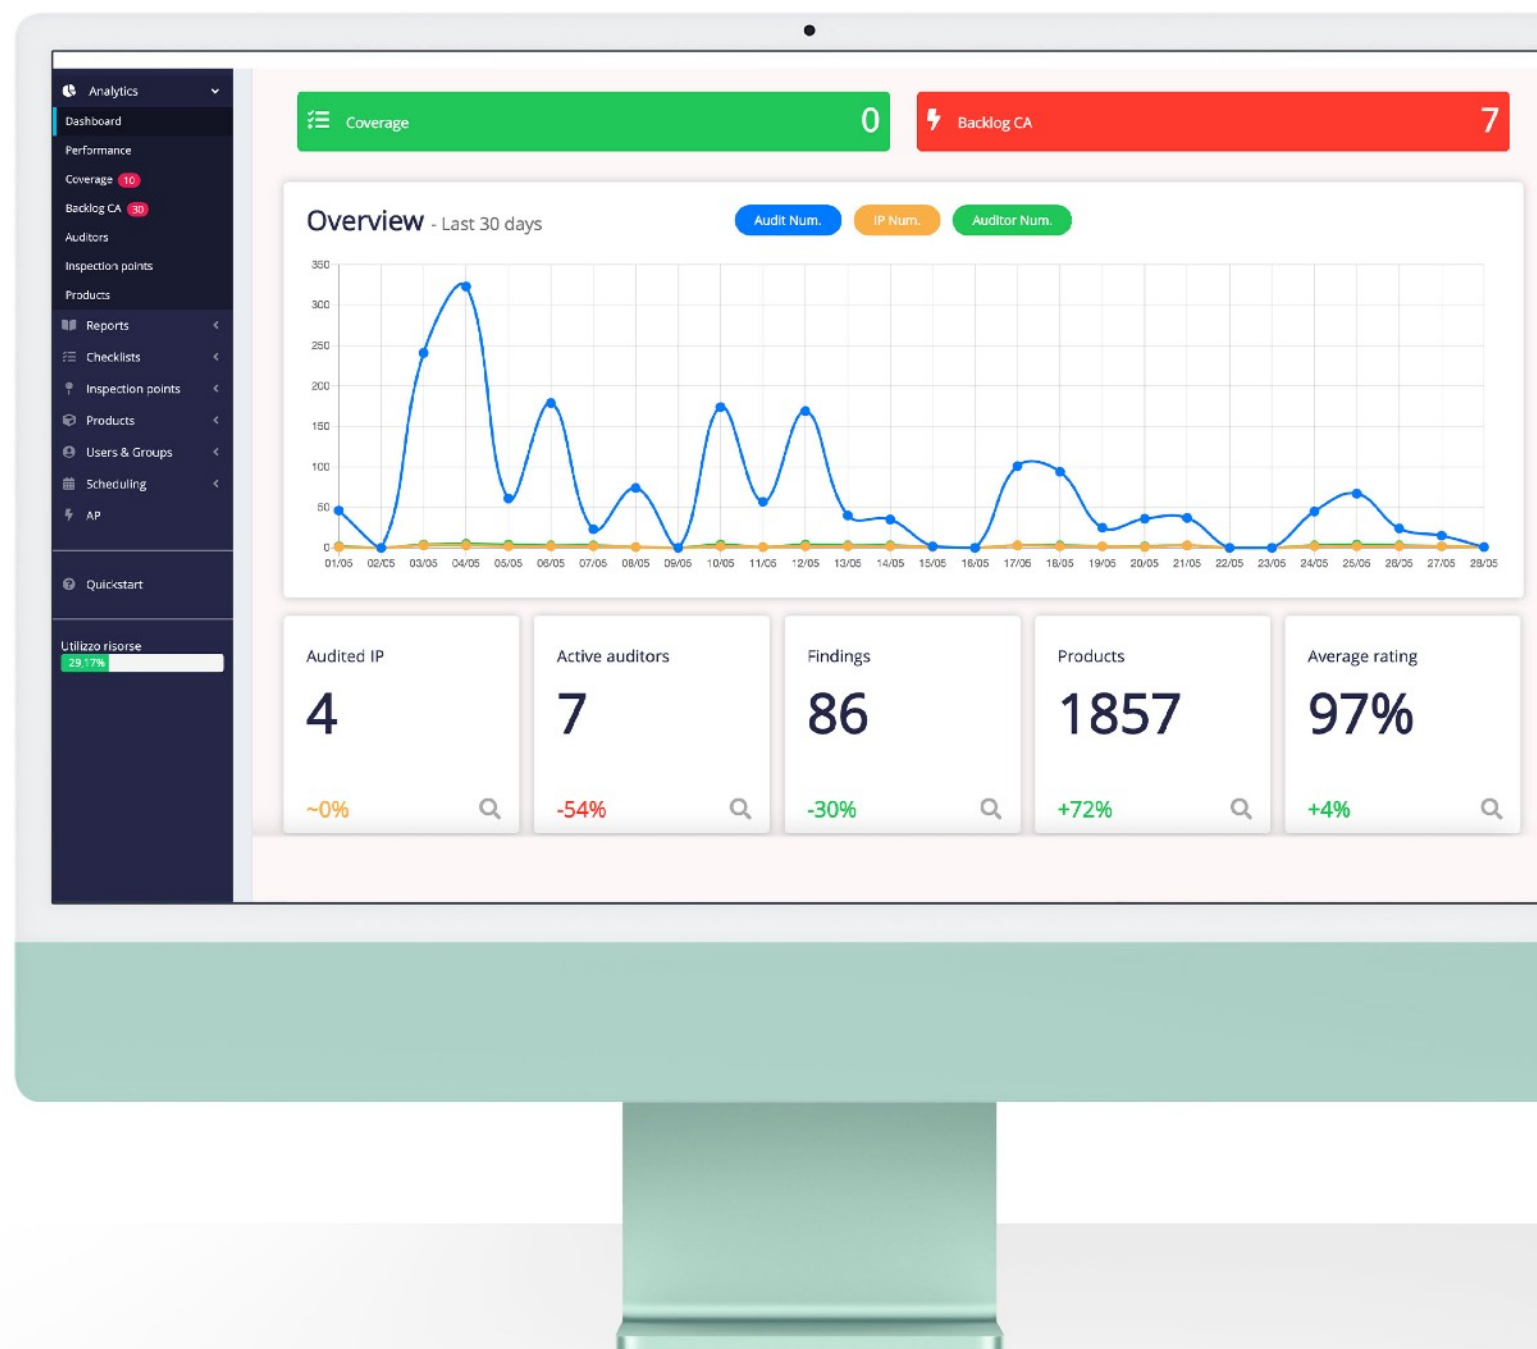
Analytics
Dashboard
Performance
Coverage 10
Backlog CA 30
Auditors
Inspection points
Products
Reports
Checklists
Inspection points
Products
Users & Groups
Scheduling
AP
Quickstart
Utilizzo risorse
29.17%

Coverage 0
Backlog CA 7

Overview - Last 30 days
Audit Num. IP Num. Auditor Num.

350
300
250
200
150
100
50
0
01/05 02/05 03/05 04/05 05/05 06/05 07/05 08/05 09/05 10/05 11/05 12/05 13/05 14/05 15/05 16/05 17/05 18/05 19/05 20/05 21/05 22/05 23/05 24/05 25/05 26/05 27/05 28/05

Audited IP
4
~0%

Active auditors
7
-54%

Findings
86
-30%

Products
1857
+72%

Average rating
97%
+4%